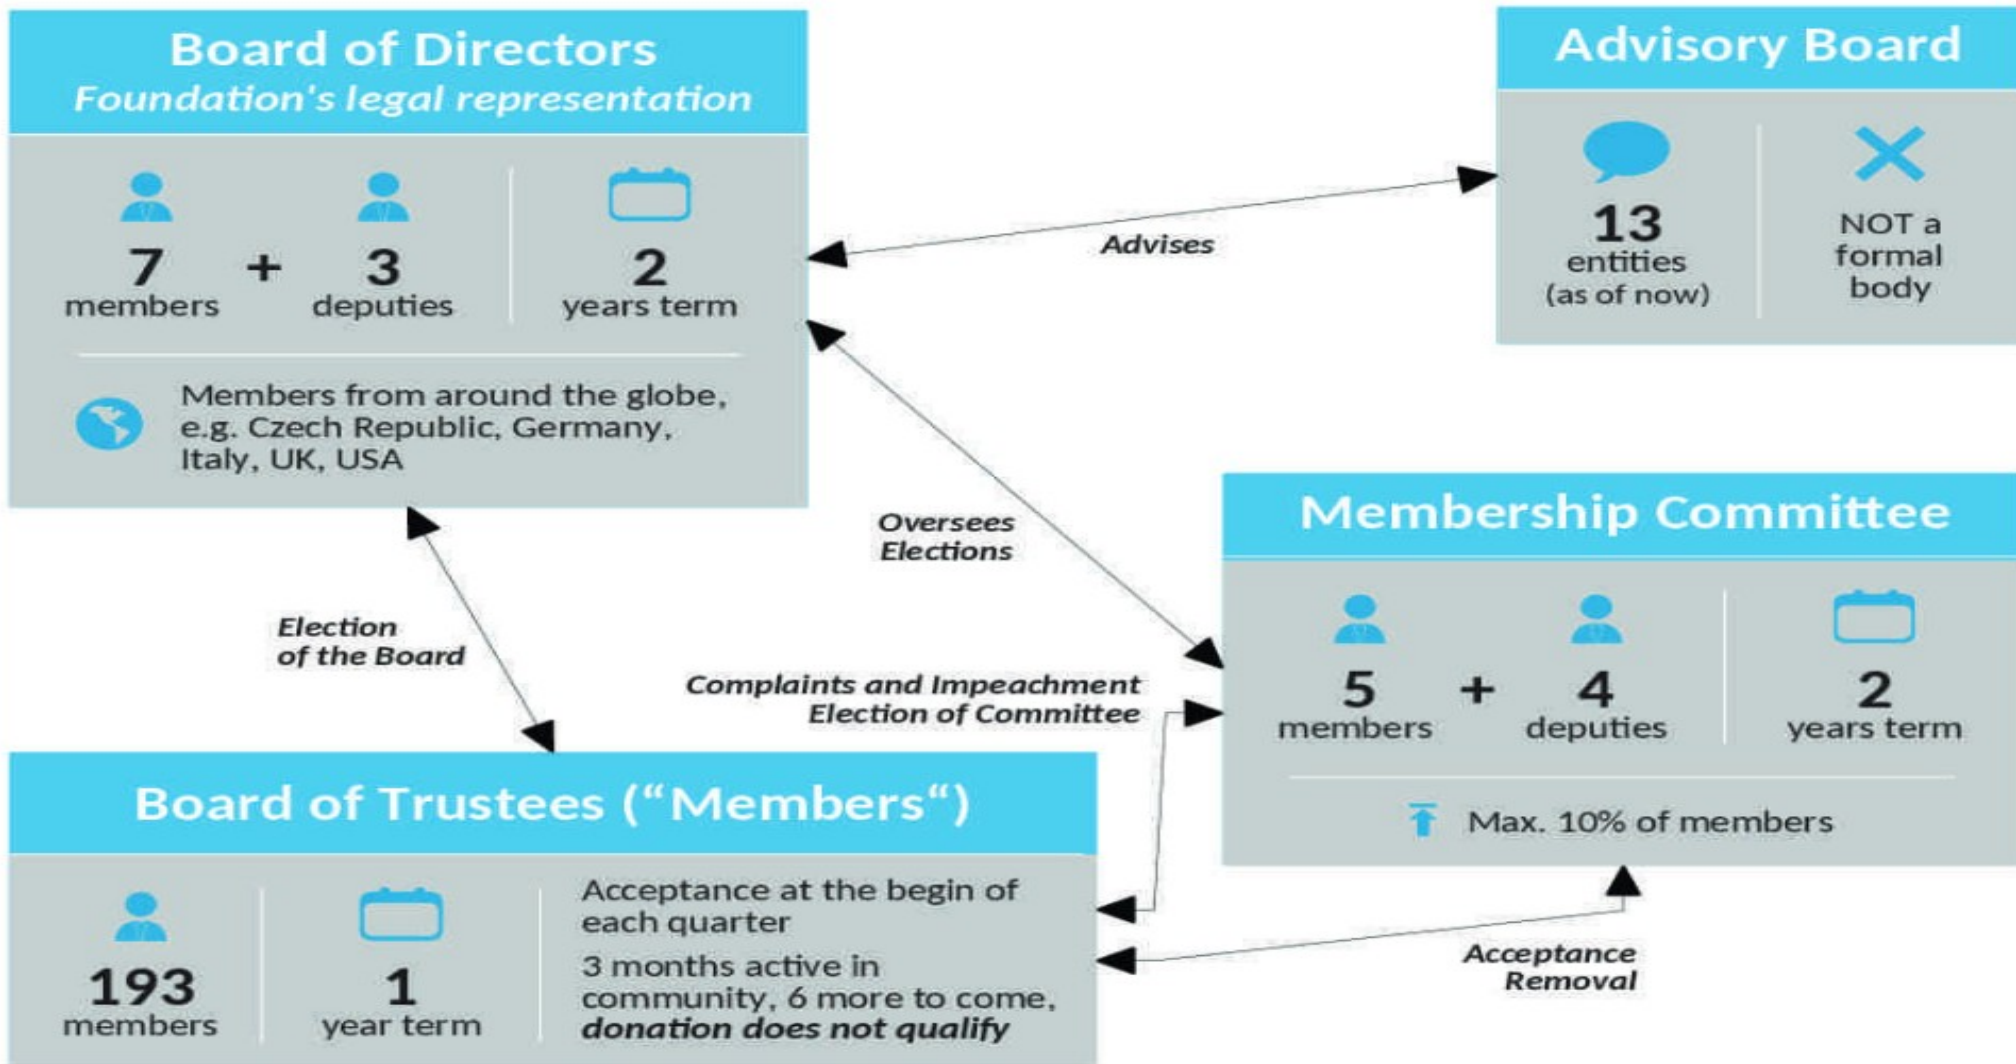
Board of Directors
*Foundation's legal representation*

7 members + 3 deputies

2 years term

Members from around the globe, e.g. Czech Republic, Germany, Italy, UK, USA

Advisory Board

13 entities (as of now)

NOT a formal body

*Advises*

*Oversees Elections*

*Election of the Board*

Membership Committee

5 members + 4 deputies

2 years term

Max. 10% of members

*Complaints and Impeachment Election of Committee*

Board of Trustees (“Members“)

193 members

1 year term

Acceptance at the begin of each quarter

3 months active in community, 6 more to come, ***donation does not qualify***

*Acceptance Removal*